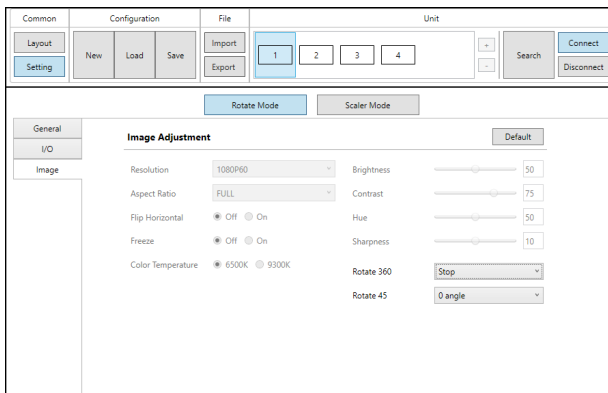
Common
Layout
Setting

Configuration
New
Load
Save

File
Import
Export

Unit
1
2
3
4
+
-
Search
Connect
Disconnect

Rotate Mode
Scaler Mode

General
I/O
Image

Image Adjustment
Default

Resolution
1080P60
Aspect Ratio
FULL
Flip Horizontal
Off
On
Freeze
Off
On
Color Temperature
6500K
9300K

Brightness
50
Contrast
75
Hue
50
Sharpness
10
Rotate 360
Stop
Rotate 45
0 angle